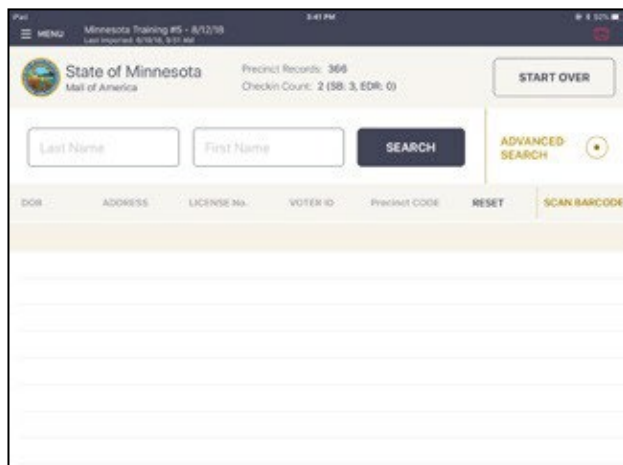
iPad 3:41 PM 51%

MENU Minnesota Training #5 - 8/12/18
Last Imported: 8/10/18, 9:51 AM

State of Minnesota
Mall of America

Precinct Records: 366
Checkin Count: 2 (SB: 3, EDR: 0)

START OVER

Last Name

First Name

SEARCH

ADVANCED SEARCH

DOB

ADDRESS

LICENSE No.

VOTER ID

Precinct CODE

RESET

SCAN BARCODE